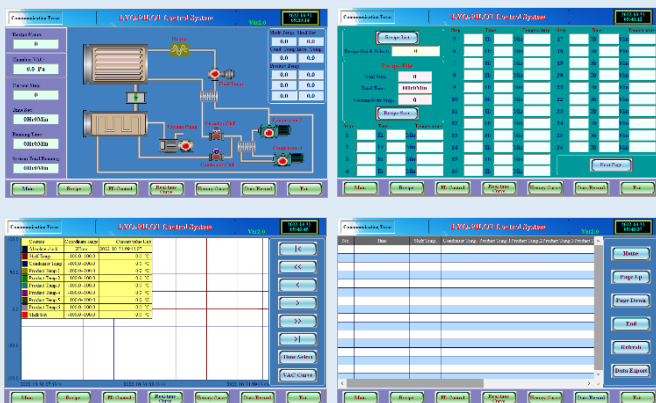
Communication Error

LYO-PILOT Control System

Ver2.0

Recipe Status

0

Chamber VAC

0.0 Pa

Current Step

0

Step Set

00h00Min

Running Time

00h00Min

System Total Running

00h00Min

Shelf Temp. Shelf Set

0.0 0.0

Cond. Temp. Cond. Temp

0.0 0.0

Product Temp.

0.0 0.0

0.0 0.0

Main

Recipe

PL Control

Real-time Curve

History Curve

Data Record

Set

Communication Error

LYO-PILOT Control System

Ver2.0

Recipe List

Recipe Code Select

0

Recipe Edit

Shelf Temp

0

Total Time

00h00Min

Vacuum Heat Stage

0

Recipe Save

Step

Time

Temperature

Next Page

Main

Recipe

PL Control

Real-time Curve

History Curve

Data Record

Set

Communication Error

LYO-PILOT Control System

Ver2.0

| Content | Coordinate range | Coordinate Line |
|---|---|---|
| Absolute Axis | 2Time | 2022 10 31 09:13:17 |
| Shelf Temp | -050.0~100.0 | 0.0 °C |
| Condenser Temp | -050.0~100.0 | 0.0 °C |
| Product Temp 1 | -050.0~100.0 | 0.0 °C |
| Product Temp 2 | -050.0~100.0 | 0.0 °C |
| Product Temp 3 | -050.0~100.0 | 0.0 °C |
| Product Temp 4 | -050.0~100.0 | 0.0 °C |
| Product Temp 5 | -050.0~100.0 | 0.0 °C |
| Product Temp 6 | -050.0~100.0 | 0.0 °C |
| Shelf VAC | -050.0~100.0 | 0.0 °C |

|<

<<

<

>

>>

>|

Time Select

VAC Curve

Main

Recipe

PL Control

Real-time Curve

History Curve

Data Record

Set

Communication Error

LYO-PILOT Control System

Ver2.0

| No. | Date | Shelf Temp | Condenser Temp | Product Temp 1 | Product Temp 2 | Product Temp 3 | Product |
|---|---|---|---|---|---|---|---|

Home

Page Up

Page Down

End

Refresh

Data Export

Main

Recipe

PL Control

Real-time Curve

History Curve

Data Record

Set